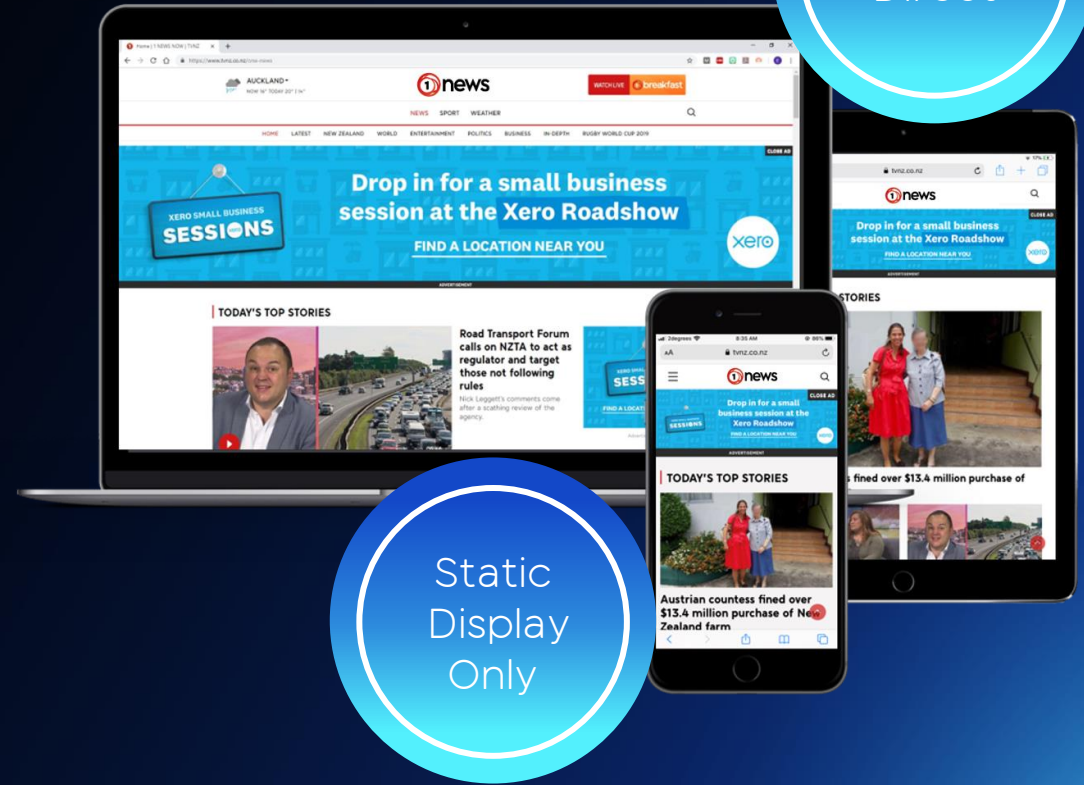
Home | 1 NEWS NOW | TVNZ
https://www.tvnz.co.nz/one-news

AUCKLAND
NOW 16° TODAY 20° | 14°

1news

WATCH LIVE breakfast

NEWS SPORT WEATHER

HOME LATEST NEW ZEALAND WORLD ENTERTAINMENT POLITICS BUSINESS IN-DEPTH RUGBY WORLD CUP 2019

CLOSE AD

XERO SMALL BUSINESS SESSIONS

Drop in for a small business session at the Xero Roadshow

FIND A LOCATION NEAR YOU

xero

ADVERTISEMENT

TODAY'S TOP STORIES

Road Transport Forum calls on NZTA to act as regulator and target those not following rules

Nick Leggett's comments come after a scathing review of the agency.

XERO SMALL BUSINESS SESSIONS

FIND A LOCAT

Static Display Only

2degrees 8:35 AM 86%
AA tvnz.co.nz

1news

CLOSE AD

SESSIONS

Drop in for a small business session at the Xero Roadshow

FIND A LOCATION NEAR YOU

xero

ADVERTISEMENT

TODAY'S TOP STORIES

Austrian countess fined over $13.4 million purchase of New Zealand farm

tvnz.co.nz

1news

CLOSE AD

Drop in for a small business session at the Xero Roadshow

FIND A LOCATION NEAR YOU

xero

ADVERTISEMENT

STORIES

s fined over $13.4 million purchase of